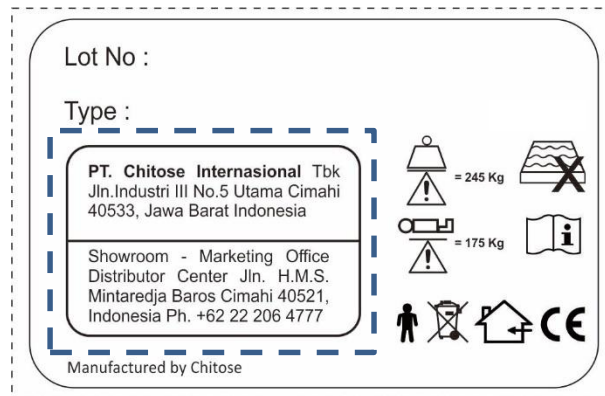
Lot No :

Type :

PT. Chitose Internasional Tbk
Jln.Industri III No.5 Utama Cimahi
40533, Jawa Barat Indonesia

Showroom - Marketing Office
Distributor Center Jln. H.M.S.
Mintaredja Baros Cimahi 40521,
Indonesia Ph. +62 22 206 4777

= 245 Kg

= 175 Kg

i

CE

Manufactured by Chitose